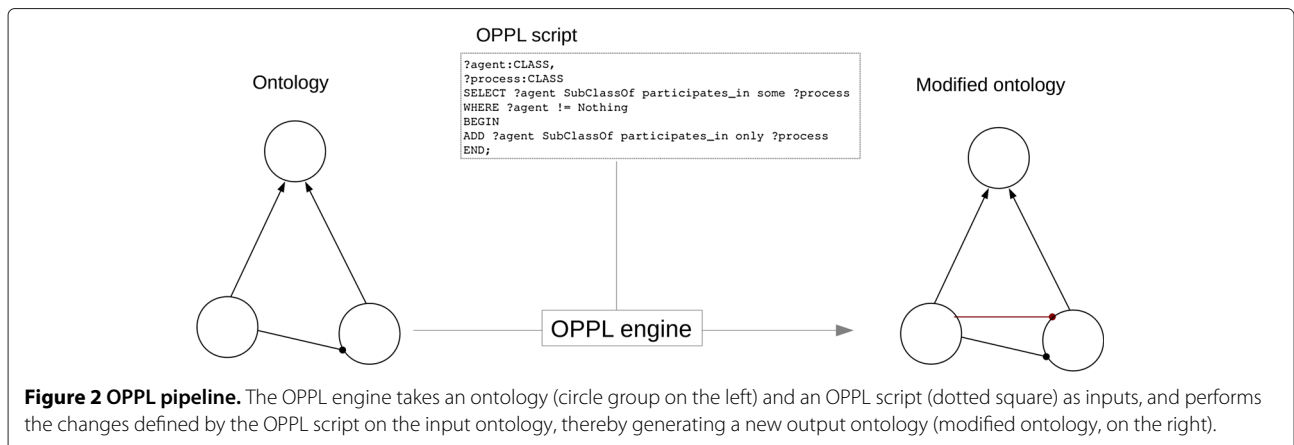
OPPL script

?agent:CLASS,
?process:CLASS
SELECT ?agent SubClassOf participates_in some ?process
WHERE ?agent != Nothing
BEGIN
ADD ?agent SubClassOf participates_in only ?process
END;

Ontology

Modified ontology

OPPL engine

**Figure 2 OPPL pipeline.** The OPPL engine takes an ontology (circle group on the left) and an OPPL script (dotted square) as inputs, and performs the changes defined by the OPPL script on the input ontology, thereby generating a new output ontology (modified ontology, on the right).